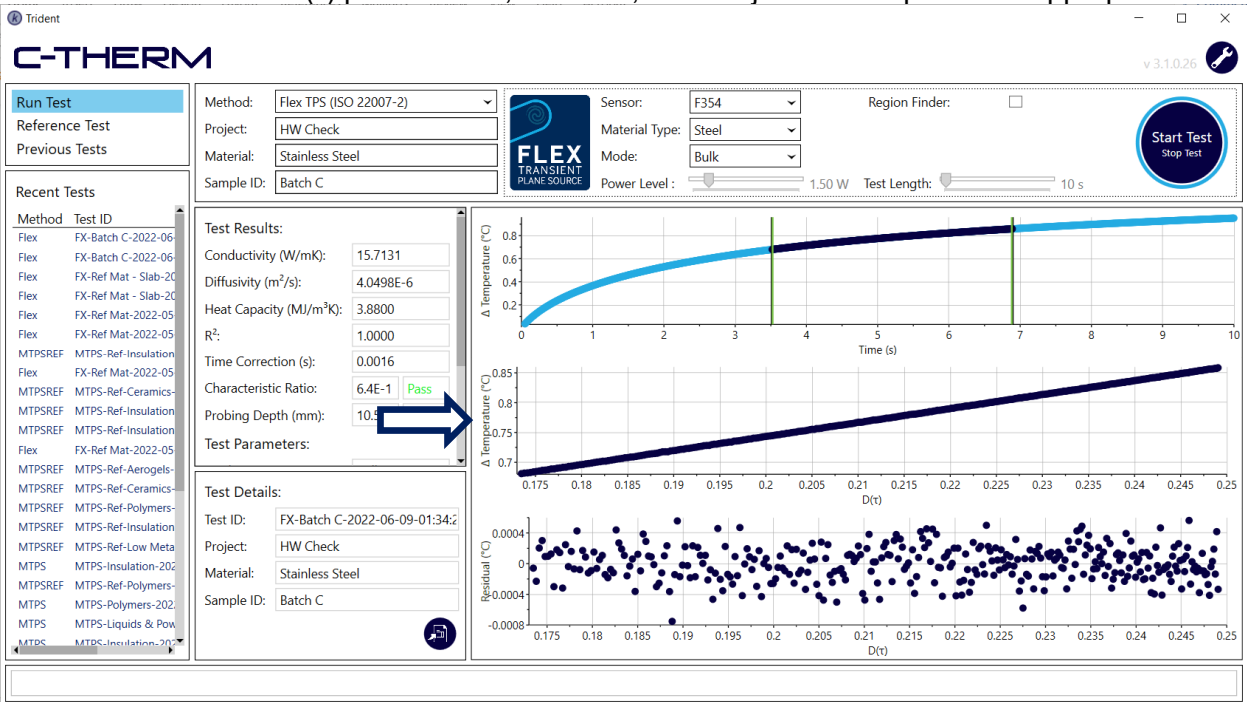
Trident

C-THERM

v 3.1.0.26

Run Test
Reference Test
Previous Tests

Recent Tests

| Method | Test ID |
|---|---|
| Flex | FX-Batch C-2022-06- |
| Flex | FX-Batch C-2022-06- |
| Flex | FX-Ref Mat - Slab-20 |
| Flex | FX-Ref Mat - Slab-20 |
| Flex | FX-Ref Mat-2022-05 |
| Flex | FX-Ref Mat-2022-05 |
| MTPSREF | MTPS-Ref-Insulation |
| Flex | FX-Ref Mat-2022-05 |
| MTPSREF | MTPS-Ref-Ceramics- |
| MTPSREF | MTPS-Ref-Insulation |
| MTPSREF | MTPS-Ref-Insulation |
| Flex | FX-Ref Mat-2022-05 |
| MTPSREF | MTPS-Ref-Aerogels- |
| MTPSREF | MTPS-Ref-Ceramics- |
| MTPSREF | MTPS-Ref-Polymers- |
| MTPSREF | MTPS-Ref-Insulation |
| MTPSREF | MTPS-Ref-Low Meta |
| MTPS | MTPS-Insulation-202 |
| MTPSREF | MTPS-Ref-Polymers- |
| MTPS | MTPS-Polymers-2022 |
| MTPS | MTPS-Liquids & Pow |
| MTPS | MTPS-Insulation-202 |

Method: Flex TPS (ISO 22007-2)
Project: HW Check
Material: Stainless Steel
Sample ID: Batch C

FLEX TRANSIENT PLANE SOURCE

Sensor: F354
Material Type: Steel
Mode: Bulk
Power Level : 1.50 W
Region Finder:
Test Length: 10 s

Start Test
Stop Test

Test Results:
Conductivity (W/mK): 15.7131
Diffusivity (m²/s): 4.0498E-6
Heat Capacity (MJ/m³K): 3.8800
R²: 1.0000
Time Correction (s): 0.0016
Characteristic Ratio: 6.4E-1 Pass
Probing Depth (mm): 10.5
Test Parameters:

Test Details:
Test ID: FX-Batch C-2022-06-09-01:34:2
Project: HW Check
Material: Stainless Steel
Sample ID: Batch C

Δ Temperature (°C)
0.8 0.6 0.4 0.2
0 1 2 3 4 5 6 7 8 9 10
Time (s)

Δ Temperature (°C)
0.85 0.8 0.75 0.7
0.175 0.18 0.185 0.19 0.195 0.2 0.205 0.21 0.215 0.22 0.225 0.23 0.235 0.24 0.245 0.25
D(τ)

Residual (°C)
0.0004 0 -0.0004 -0.0008
0.175 0.18 0.185 0.19 0.195 0.2 0.205 0.21 0.215 0.22 0.225 0.23 0.235 0.24 0.245 0.25
D(τ)